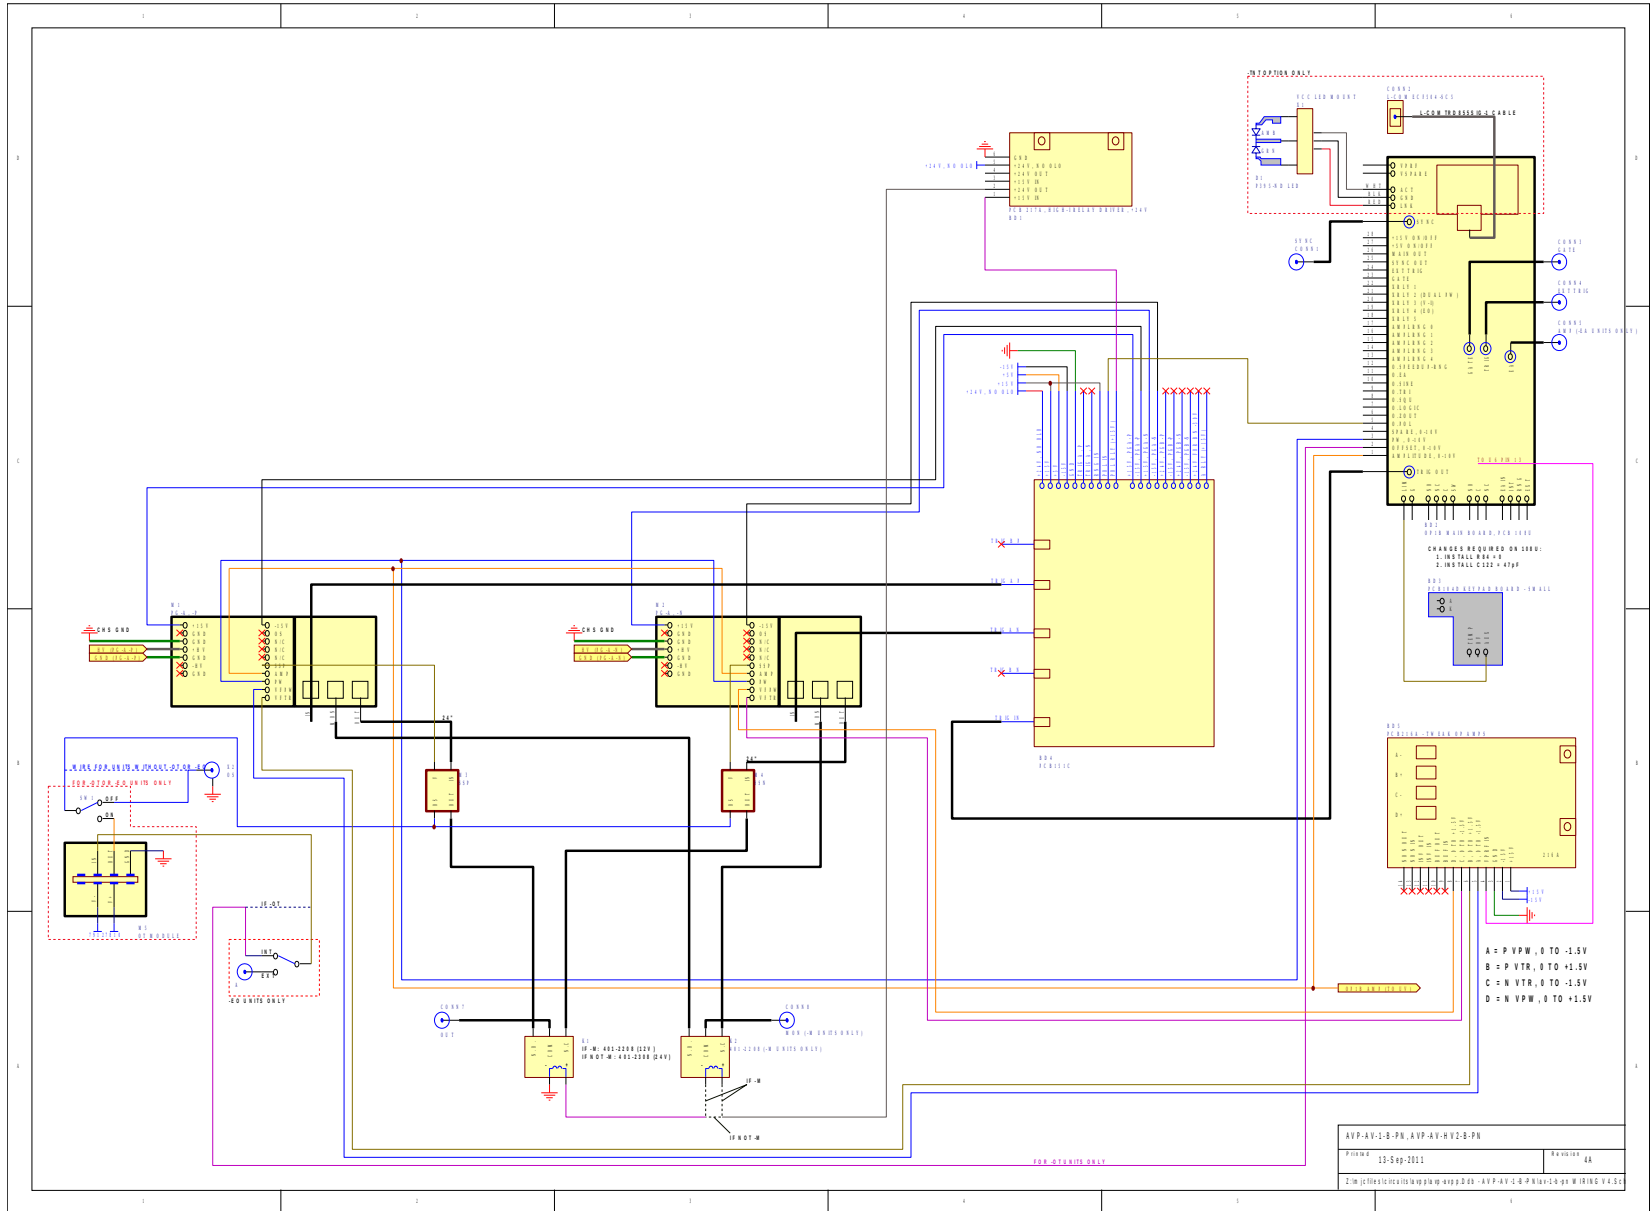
-TN OPTION ONLY

L-COM TRD855SHG-1 CABLE

SYNC CONN

GATE

CONN4 TRIG

CONN5 AMP

CHANGES REQUIRED ON 108U:
1. INSTALL R84 = 0
2. INSTALL C122 = 47pF

CHS GND

CHS GND

WIRE FOR UNITS WITHOUT -OT OR -EO

FOR -OT OR -EO UNITS ONLY

OFF

ON

-EO UNITS ONLY

IF-OT

INT

EXT

CONN7

OUT

CONN8

K1
IF -M: 401-2208 (12V)
IF NOT -M: 401-2300 (24V)

IF -M

IF NOT -M

FOR -OT UNITS ONLY

A = P VPW, 0 TO -1.5V
B = P VTR, 0 TO +1.5V
C = N VTR, 0 TO -1.5V
D = N VPW, 0 TO +1.5V

AVP-AV-1-B-PN, AVP-AV-HV2-B-PN

Printed 13-Sep-2011

Revision 4A

24"

24"

1

2

3

4

5

6

D

C

B

A